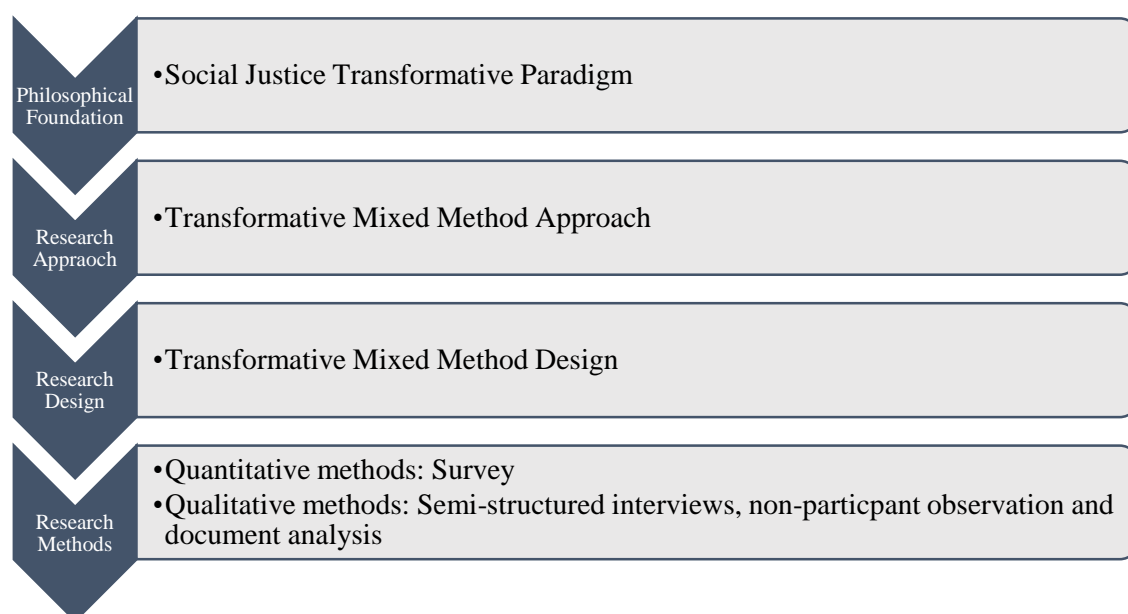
Philosophical Foundation

•Social Justice Transformative Paradigm

Research Appraoch

•Transformative Mixed Method Approach

Research Design

•Transformative Mixed Method Design

Research Methods

•Quantitative methods: Survey
•Qualitative methods: Semi-structured interviews, non-particpant observation and document analysis